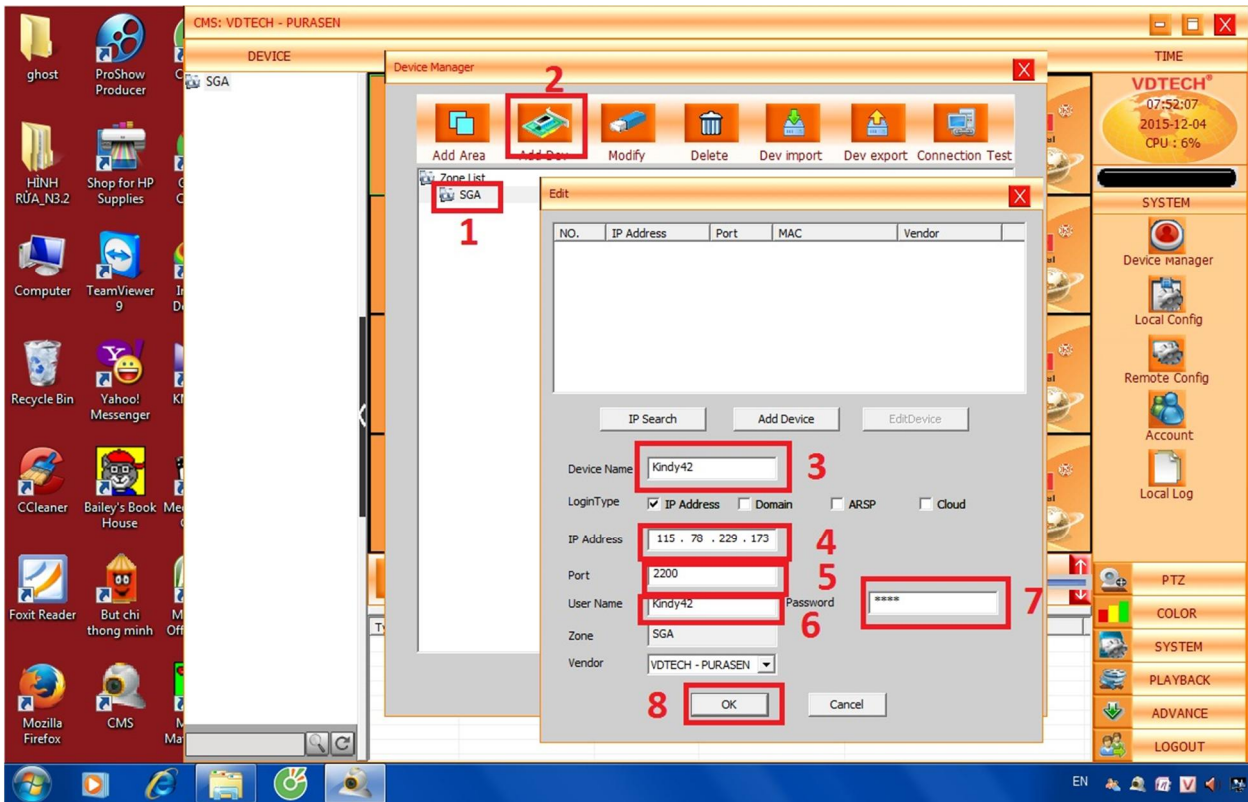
ghost

ProShow Producer

HÌNH RỬA_N3.2

Shop for HP Supplies

Computer

TeamViewer 9

Recycle Bin

Yahoo! Messenger

CCleaner

Bailey's Book House

Foxit Reader

But chi thong minh

Mozilla Firefox

CMS

CMS: VDTECH - PURASEN

DEVICE

SGA

Device Manager

2

Add Area

Add Dev

Modify

Delete

Dev import

Dev export

Connection Test

Zone List

SGA

1

Edit

| NO. | IP Address | Port | MAC | Vendor |
|---|---|---|---|---|

IP Search

Add Device

EditDevice

Device Name Kindy42 3

LoginType IP Address Domain ARSP Cloud

IP Address 115 . 78 . 229 . 173 4

Port 2200 5

User Name Kindy42 6

Password **** 7

Zone SGA

Vendor VDTECH - PURASEN

8 OK

Cancel

TIME

VDTECH®

07:52:07

2015-12-04

CPU : 6%

SYSTEM

Device Manager

Local Config

Remote Config

Account

Local Log

PTZ

COLOR

SYSTEM

PLAYBACK

ADVANCE

LOGOUT

EN